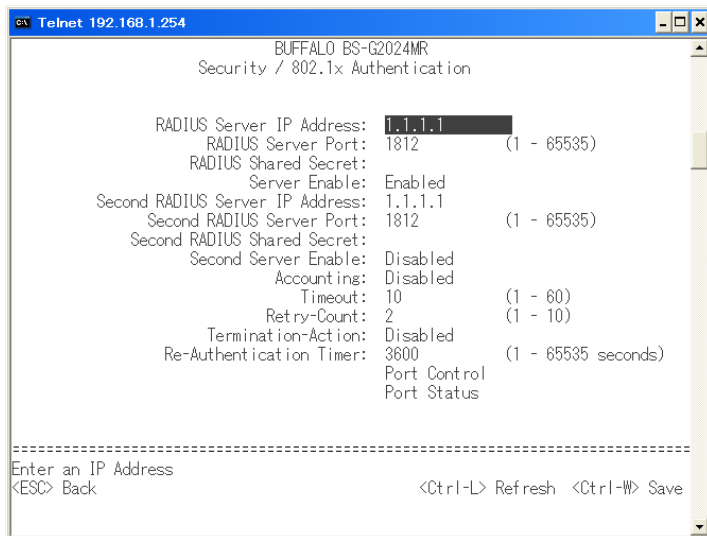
Telnet 192.168.1.254

BUFFALO BS-G2024MR
Security / 802.1x Authentication

RADIUS Server IP Address: 1.1.1.1
RADIUS Server Port: 1812 (1 - 65535)
RADIUS Shared Secret:
Server Enable: Enabled
Second RADIUS Server IP Address: 1.1.1.1
Second RADIUS Server Port: 1812 (1 - 65535)
Second RADIUS Shared Secret:
Second Server Enable: Disabled
Accounting: Disabled
Timeout: 10 (1 - 60)
Retry-Count: 2 (1 - 10)
Termination-Action: Disabled
Re-Authentication Timer: 3600 (1 - 65535 seconds)
Port Control
Port Status

================================================================================
Enter an IP Address
<ESC> Back <Ctrl-L> Refresh <Ctrl-W> Save